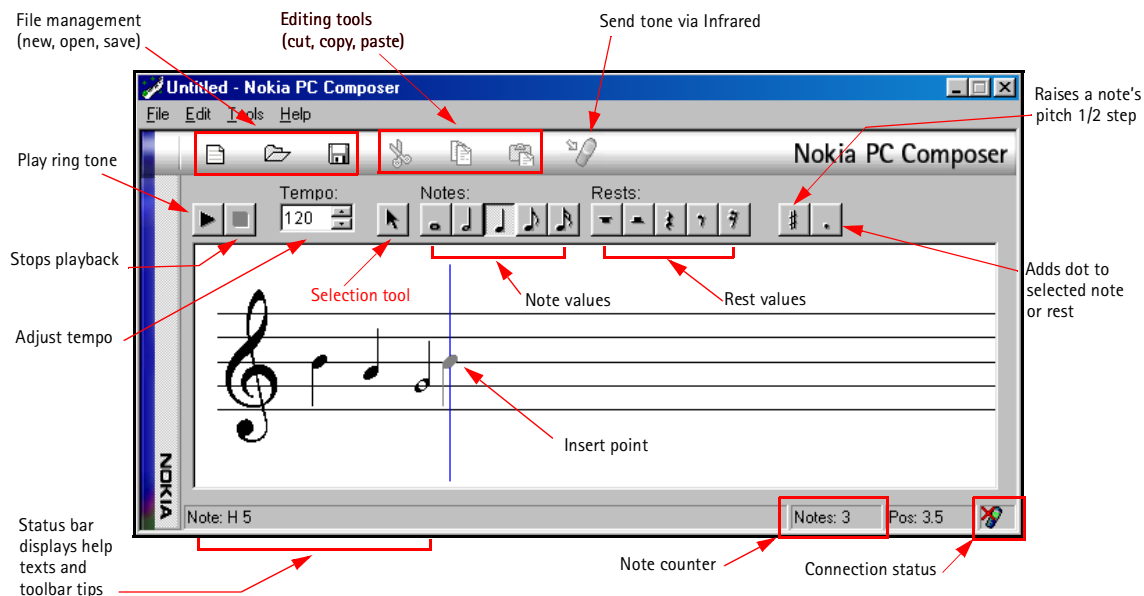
File management (new, open, save)

Editing tools (cut, copy, paste)

Send tone via Infrared

Untitled - Nokia PC Composer

File Edit Tools Help

Nokia PC Composer

Raises a note's pitch 1/2 step

Play ring tone

Tempo:

120

Notes:

Rests:

Stops playback

Selection tool

Note values

Rest values

Adds dot to selected note or rest

Adjust tempo

Insert point

NOKIA

Note: H 5

Notes: 3

Pos: 3.5

Status bar displays help texts and toolbar tips

Note counter

Connection status